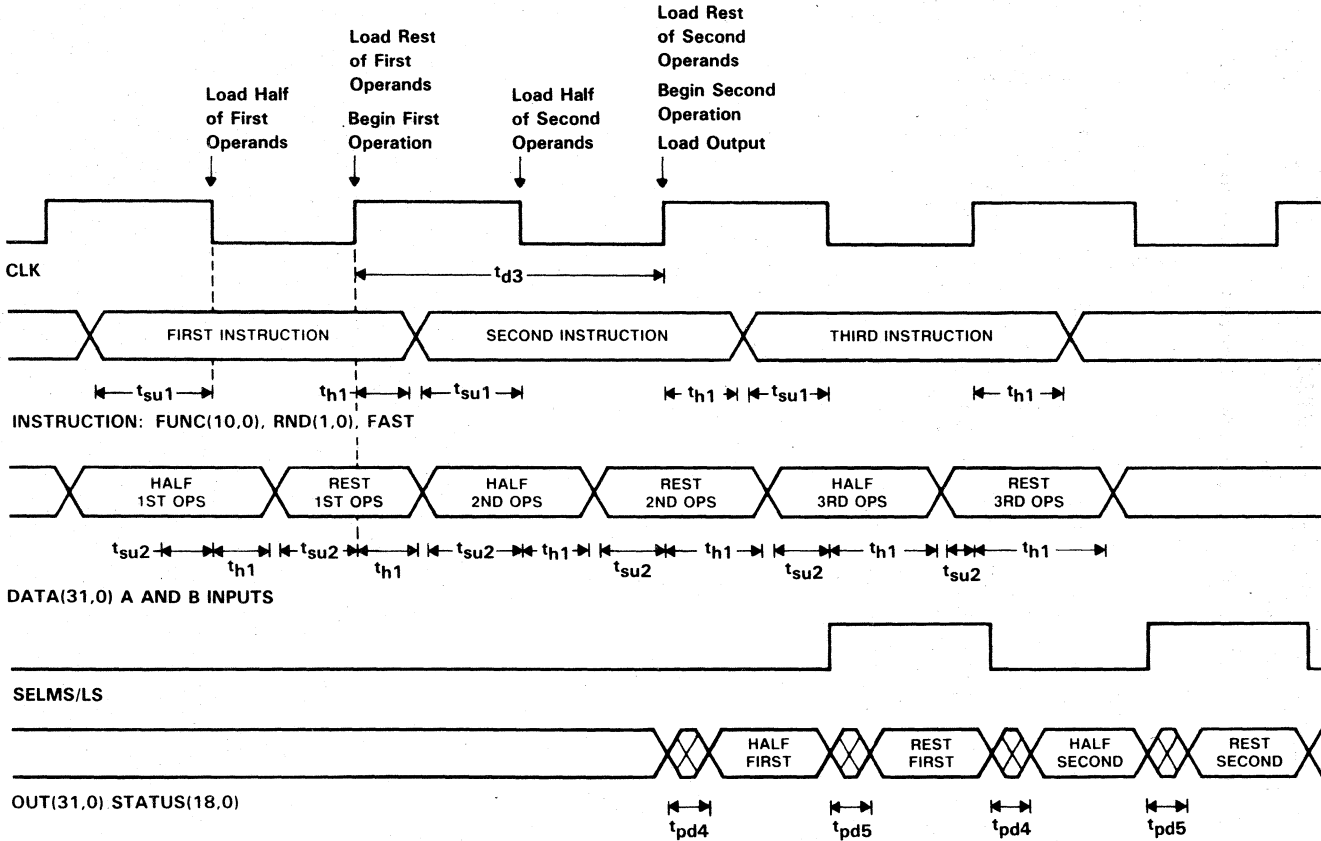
Load Half of First Operands

Load Rest of First Operands

Begin First Operation

Load Half of Second Operands

Load Rest of Second Operands

Begin Second Operation

Load Output

CLK

$t_{d3}$

FIRST INSTRUCTION

SECOND INSTRUCTION

THIRD INSTRUCTION

$t_{su1}$ $t_{h1}$ $t_{su1}$ $t_{h1}$ $t_{su1}$ $t_{h1}$

INSTRUCTION: FUNC(10,0), RND(1,0), FAST

HALF 1ST OPS

REST 1ST OPS

HALF 2ND OPS

REST 2ND OPS

HALF 3RD OPS

REST 3RD OPS

$t_{su2}$ $t_{h1}$ $t_{su2}$ $t_{h1}$ $t_{su2}$ $t_{h1}$ $t_{su2}$ $t_{h1}$ $t_{su2}$ $t_{h1}$ $t_{su2}$ $t_{h1}$

DATA(31,0) A AND B INPUTS

SELMS/LS

HALF FIRST

REST FIRST

HALF SECOND

REST SECOND

OUT(31,0) STATUS(18,0)

$t_{pd4}$ $t_{pd5}$ $t_{pd4}$ $t_{pd5}$